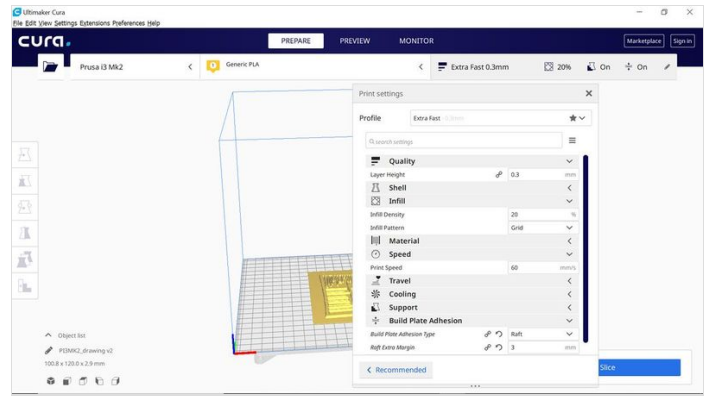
Ultimaker Cura
File Edit View Settings Extensions Preferences Help

cura.

PREPARE PREVIEW MONITOR

Marketplace Sign in

Prusa i3 Mk2

Generic PLA

Extra Fast 0.3mm 20% On On

Print settings

Profile Extra Fast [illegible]

search settings

Quality
Layer Height 0.3 mm
Shell
Infill
Infill Density 20 %
Infill Pattern Grid
Material
Speed
Print Speed 60 mm/s
Travel
Cooling
Support
Build Plate Adhesion
Build Plate Adhesion Type Raft
Raft Extra Margin 3 mm

Recommended

Slice

Object list
PDMK2_drawing v2
100.8 x 120.0 x 2.9 mm